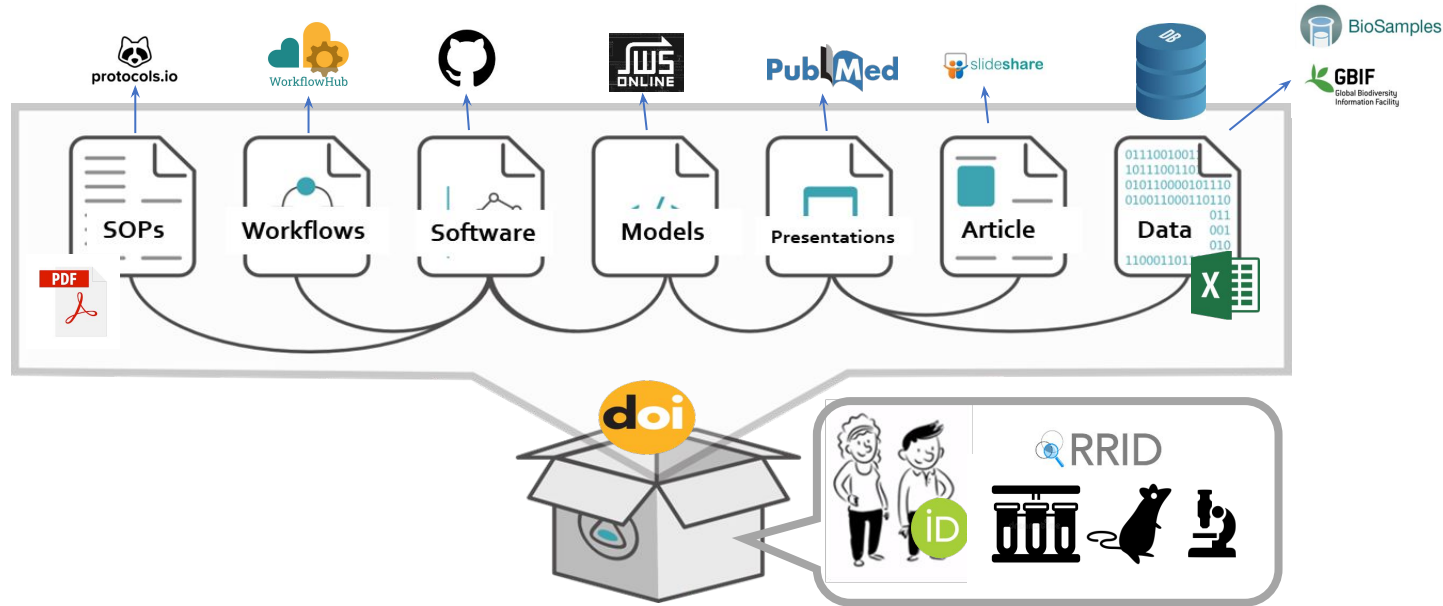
protocols.io

WorkflowHub

JWS ONLINE

PubMed

slideshare

DB

BioSamples

GBIF
Global Biodiversity Information Facility

SOPs

Workflows

Software

Models

Presentations

Article

0111001001
1011100110
0101100001011​10
0100110001101​10
011
001
010
1100011011
Data

PDF

X

doi

RRID

iD